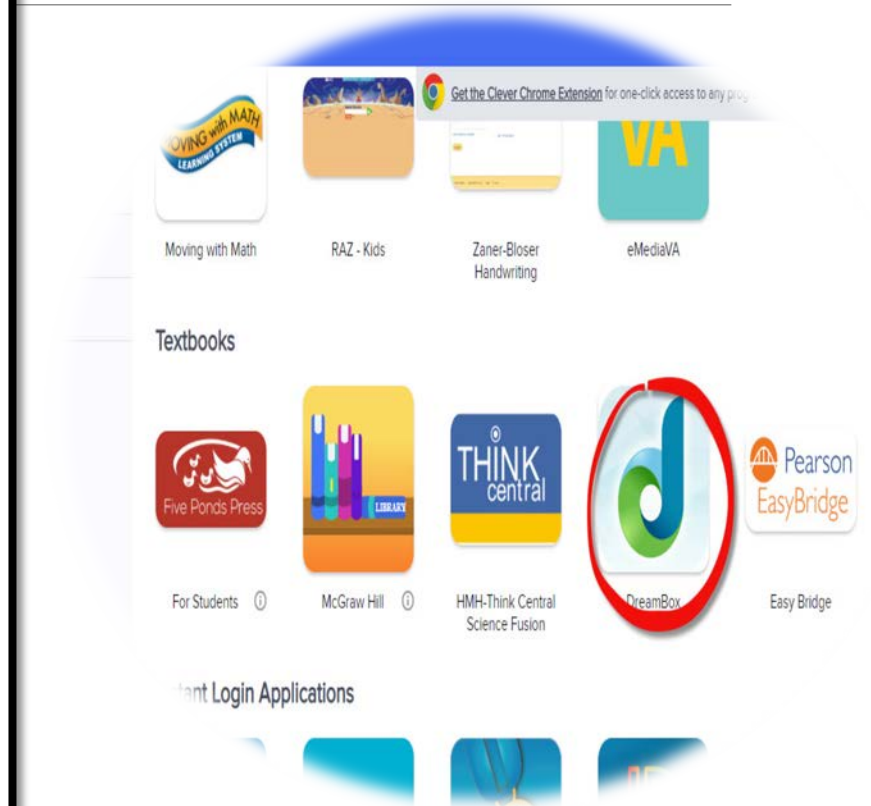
MOVING with MATH LEARNING SYSTEM

Get the Clever Chrome Extension for one-click access to any pro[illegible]

VA

Moving with Math

RAZ - Kids

Zaner-Bloser Handwriting

eMediaVA

Textbooks

Five Ponds Press

LIBRARY

THINK central

Pearson EasyBridge

For Students ⓘ

McGraw Hill ⓘ

HMH-Think Central Science Fusion

DreamBox

Easy Bridge

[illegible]ant Login Applications